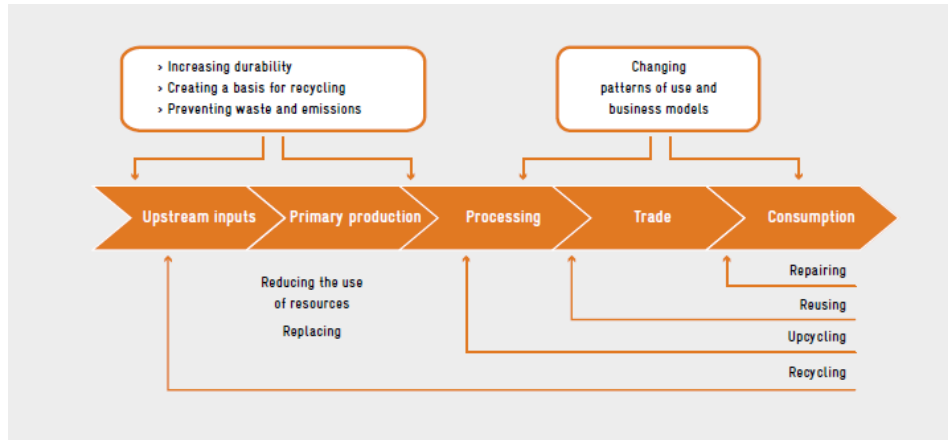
› Increasing durability
› Creating a basis for recycling
› Preventing waste and emissions

Changing patterns of use and business models

Upstream inputs

Primary production

Processing

Trade

Consumption

Reducing the use of resources

Replacing

Repairing

Reusing

Upcycling

Recycling